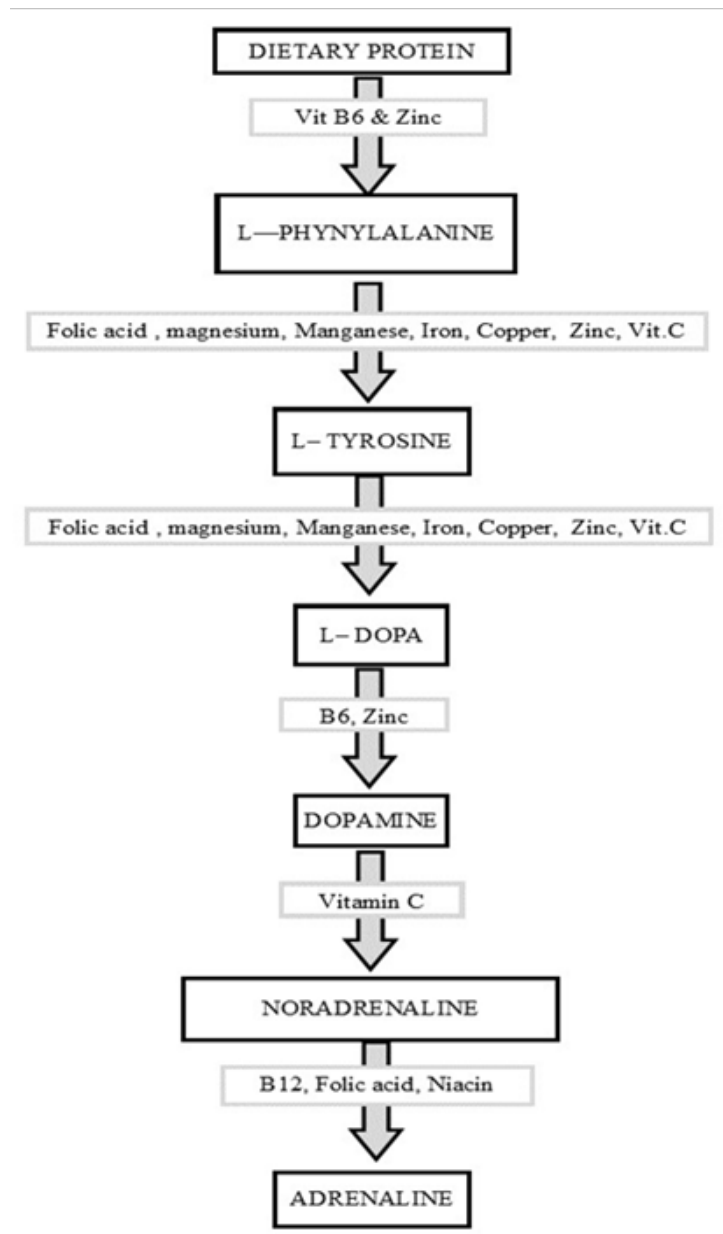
DIETARY PROTEIN

Vit B6 & Zinc

L—PHYNYLALANINE

Folic acid , magnesium, Manganese, Iron, Copper, Zinc, Vit.C

L– TYROSINE

Folic acid , magnesium, Manganese, Iron, Copper, Zinc, Vit.C

L– DOPA

B6, Zinc

DOPAMINE

Vitamin C

NORADRENALINE

B12, Folic acid, Niacin

ADRENALINE